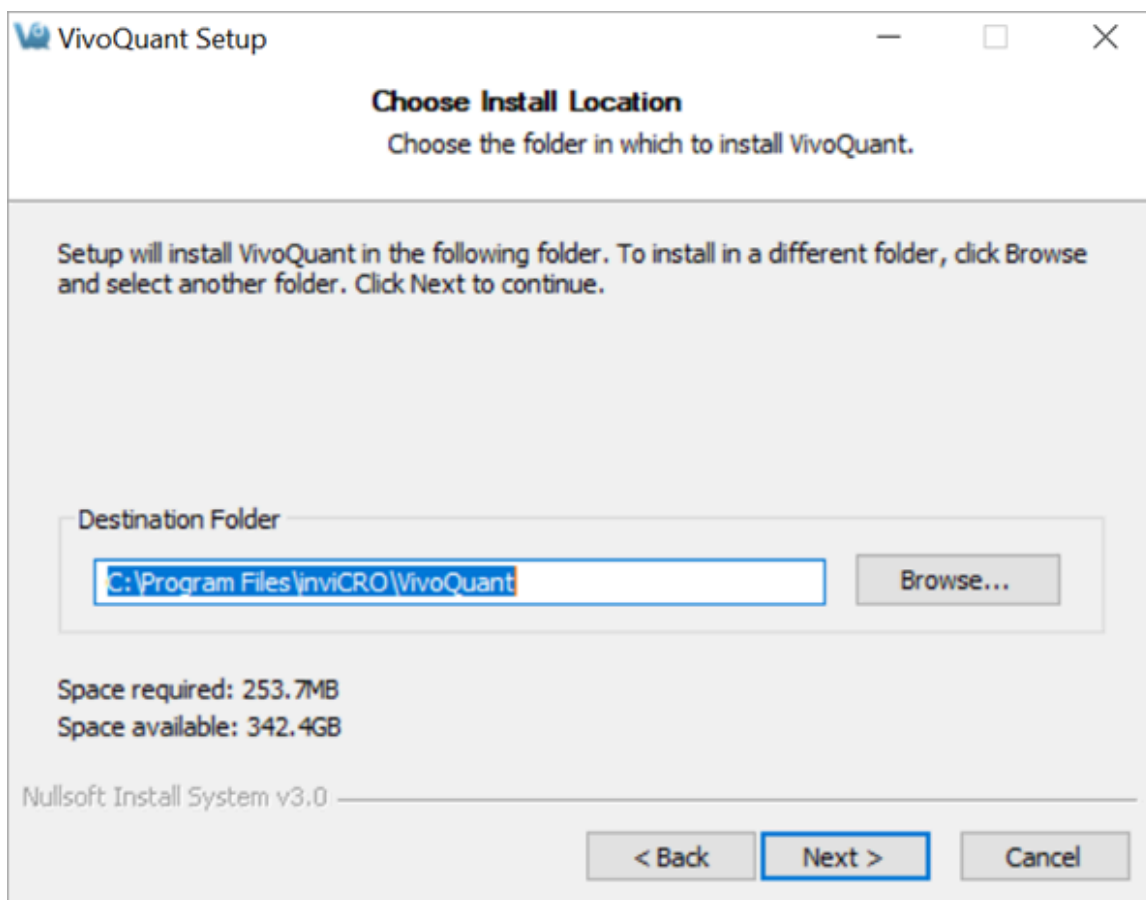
VivoQuant Setup

Choose Install Location

Choose the folder in which to install VivoQuant.

Setup will install VivoQuant in the following folder. To install in a different folder, click Browse and select another folder. Click Next to continue.

Destination Folder

C:\Program Files\inviCRO\VivoQuant

Browse...

Space required: 253.7MB
Space available: 342.4GB

Nullsoft Install System v3.0

< Back

Next >

Cancel